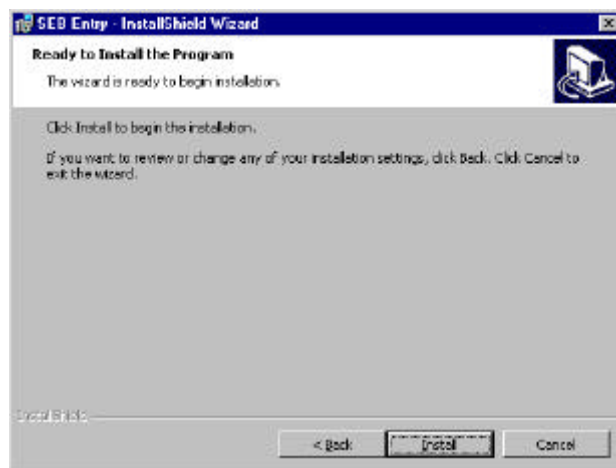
SEB Entry - InstallShield Wizard

Ready to Install the Program

The wizard is ready to begin installation.

Click Install to begin the installation.

If you want to review or change any of your installation settings, click Back. Click Cancel to exit the wizard.

InstallShield

< Back

Install

Cancel